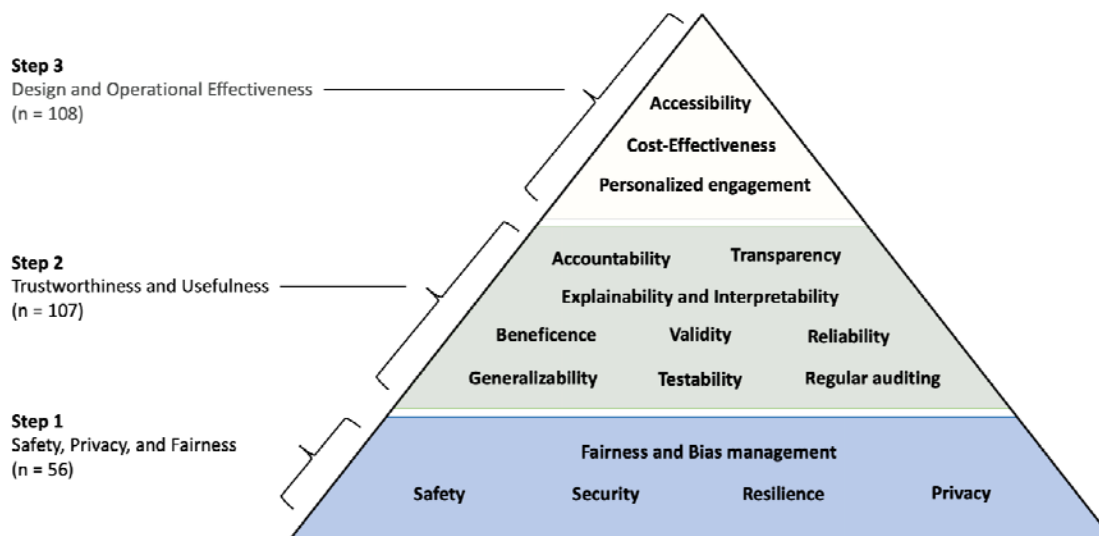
Step 3
Design and Operational Effectiveness
(n = 108)

Accessibility
Cost-Effectiveness
Personalized engagement

Step 2
Trustworthiness and Usefulness
(n = 107)

Accountability
Transparency
Explainability and Interpretability
Beneficence
Validity
Reliability
Generalizability
Testability
Regular auditing

Step 1
Safety, Privacy, and Fairness
(n = 56)

Fairness and Bias management
Safety
Security
Resilience
Privacy